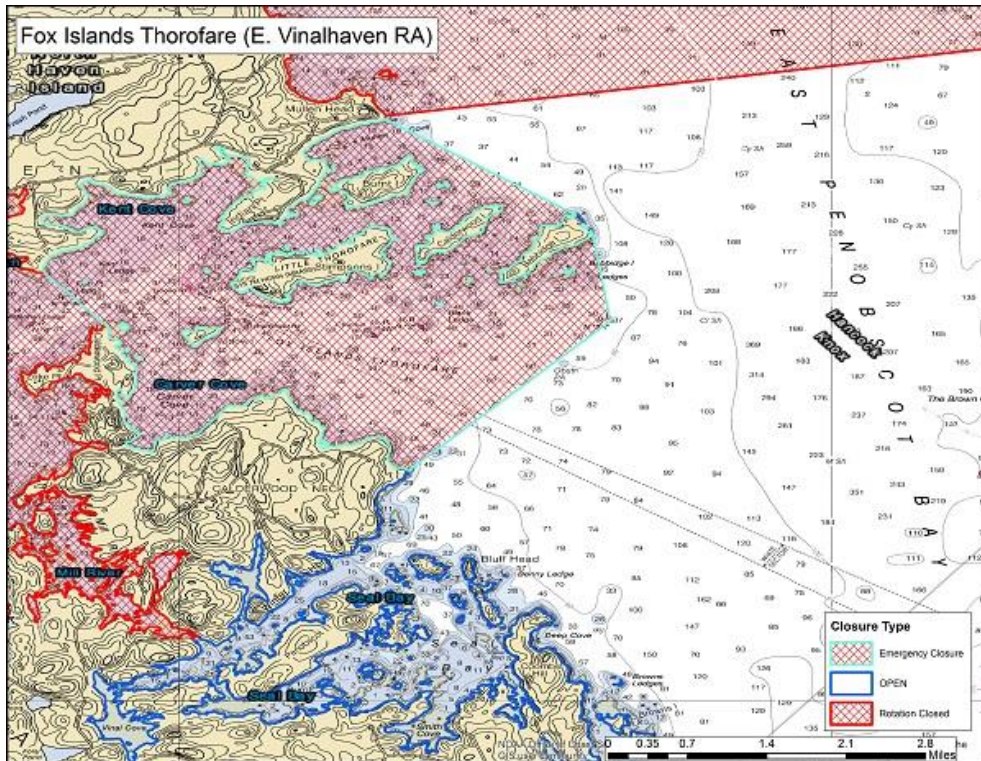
Fox Islands Thorofare (E. Vinalhaven RA)

North Haven Island

Kent Cove

Carver Cove

Mill River

Seal Bay

Seal Bay

Bluff Head

LITTLE THOROFARE

EAST PENOBSCOT BAY

Hancock Knox

Closure Type

Emergency Closure

OPEN

Rotation Closed

0 0.35 0.7 1.4 2.1 2.8 Miles